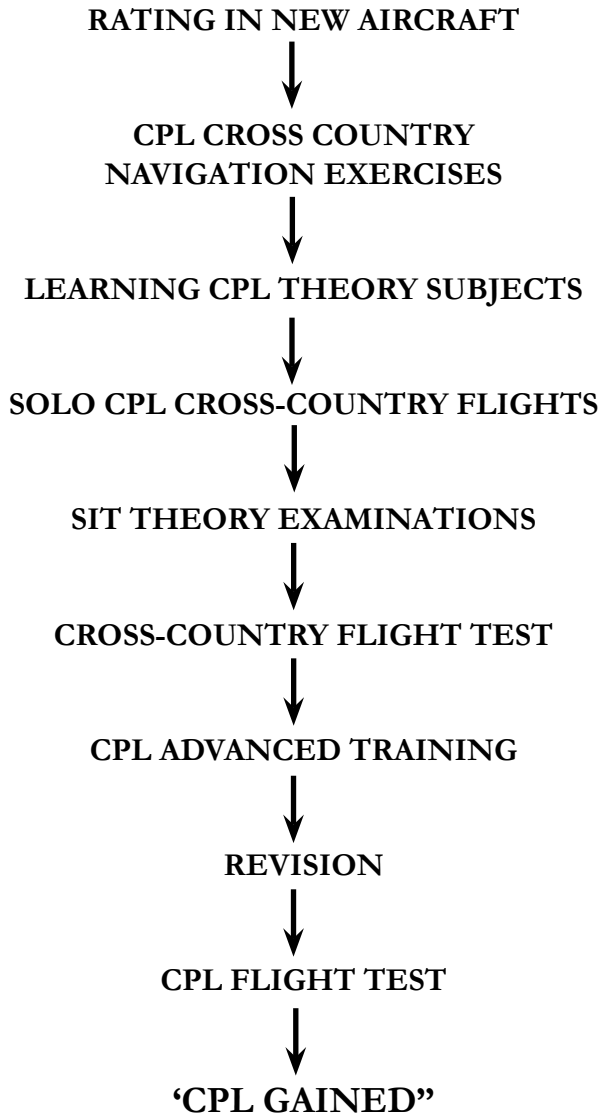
RATING IN NEW AIRCRAFT

CPL CROSS COUNTRY NAVIGATION EXERCISES

LEARNING CPL THEORY SUBJECTS

SOLO CPL CROSS-COUNTRY FLIGHTS

SIT THEORY EXAMINATIONS

CROSS-COUNTRY FLIGHT TEST

CPL ADVANCED TRAINING

REVISION

CPL FLIGHT TEST

‘CPL GAINED”